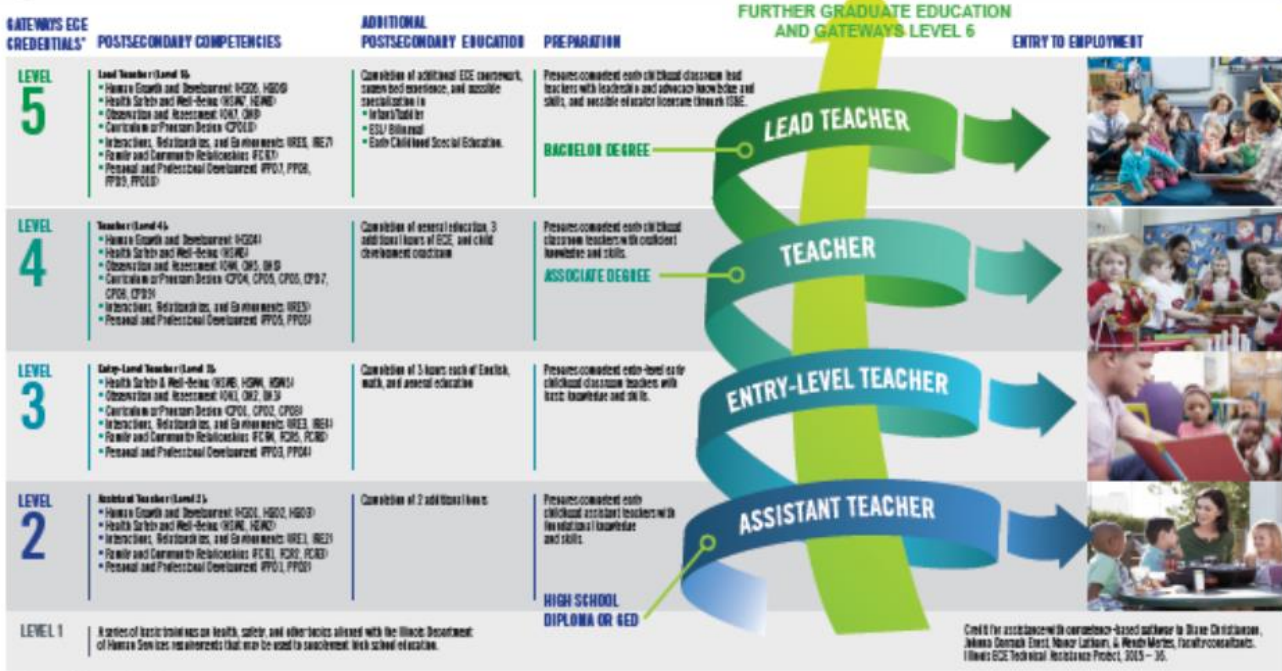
GATEWAYS ECE CREDENTIALS*

POSTSECONDARY COMPETENCIES

ADDITIONAL POSTSECONDARY EDUCATION

PREPARATION

FURTHER GRADUATE EDUCATION AND GATEWAYS LEVEL 6

ENTRY TO EMPLOYMENT

LEVEL 5

Lead Teacher (Level 5)
• Human Growth and Development (HGD6, HGD9)
• Health Safety and Well-Being (HSW7, HSW8)
• Observation and Assessment (OA7, OA8)
• Curriculum or Program Design (CPD10)
• Interactions, Relationships, and Environments (IRE5, IRE7)
• Family and Community Relationships (FCR7)
• Personal and Professional Development (PPD7, PPD8, PPD9, PPD10)

Completion of additional ECE coursework, supervised experience, and possible specialization in
• Infant/Toddler
• ESL/Bilingual
• Early Childhood Special Education.

Prepares competent early childhood classroom lead teachers with leadership and advocacy knowledge and skills, and possible educator licensure through ISBE.

BACHELOR DEGREE

LEAD TEACHER

LEVEL 4

Teacher (Level 4)
• Human Growth and Development (HGD4)
• Health Safety and Well-Being (HSW6)
• Observation and Assessment (OA4, OA5, OA6)
• Curriculum or Program Design (CPD4, CPD5, CPD6, CPD7, CPD8, CPD9)
• Interactions, Relationships, and Environments (IRE5)
• Personal and Professional Development (PPD5, PPD6)

Completion of general education, 3 additional hours of ECE, and child development practicum

Prepares competent early childhood classroom teachers with proficient knowledge and skills.

ASSOCIATE DEGREE

TEACHER

LEVEL 3

Entry-Level Teacher (Level 3)
• Health Safety & Well-Being (HSW3, HSW4, HSW5)
• Observation and Assessment (OA1, OA2, OA3)
• Curriculum or Program Design (CPD1, CPD2, CPD3)
• Interactions, Relationships, and Environments (IRE3, IRE4)
• Family and Community Relationships (FCR4, FCR5, FCR6)
• Personal and Professional Development (PPD3, PPD4)

Completion of 3 hours each of English, math, and general education

Prepares competent entry-level early childhood classroom teachers with basic knowledge and skills.

ENTRY-LEVEL TEACHER

LEVEL 2

Assistant Teacher (Level 2)
• Human Growth and Development (HGD1, HGD2, HGD3)
• Health Safety and Well-Being (HSW1, HSW2)
• Interactions, Relationships, and Environments (IRE1, IRE2)
• Family and Community Relationships (FCR1, FCR2, FCR3)
• Personal and Professional Development (PPD1, PPD2)

Completion of 2 additional hours.

Prepares competent early childhood assistant teachers with foundational knowledge and skills.

ASSISTANT TEACHER

HIGH SCHOOL DIPLOMA OR GED

LEVEL 1

A series of basic trainings on health, safety, and other topics aligned with the Illinois Department of Human Services requirements that may be used to supplement high school education.

Credit for assistance with competency-based pathway to Diane Christiansen, Johnna Darragh Ernst, Nancy Latham, & Wendy Mertes, faculty consultants. Illinois ECE Technical Assistance Project, 2015 – 16.